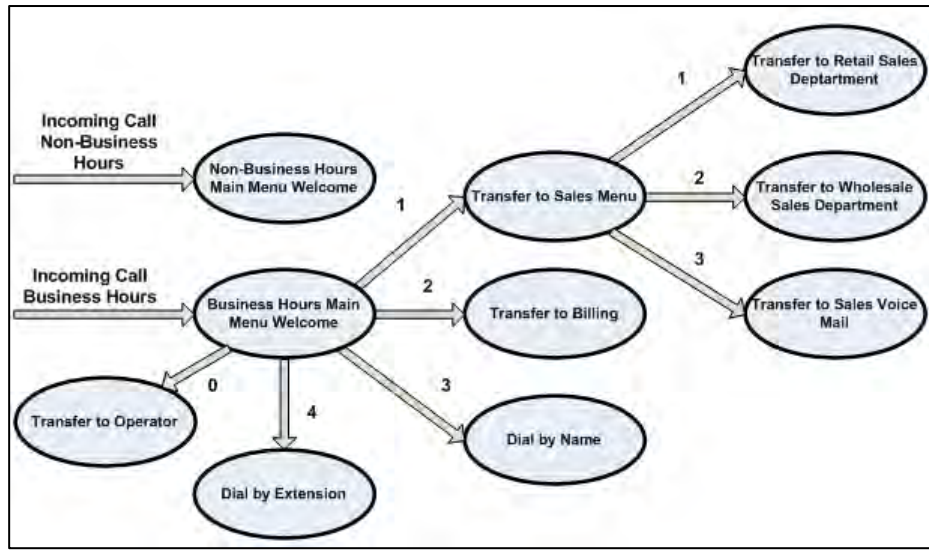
Incoming Call Non-Business Hours

Non-Business Hours Main Menu Welcome

Incoming Call Business Hours

Business Hours Main Menu Welcome

1

Transfer to Sales Menu

1

Transfer to Retail Sales Deptartment

2

Transfer to Wholesale Sales Department

3

Transfer to Sales Voice Mail

2

Transfer to Billing

3

Dial by Name

0

Transfer to Operator

4

Dial by Extension